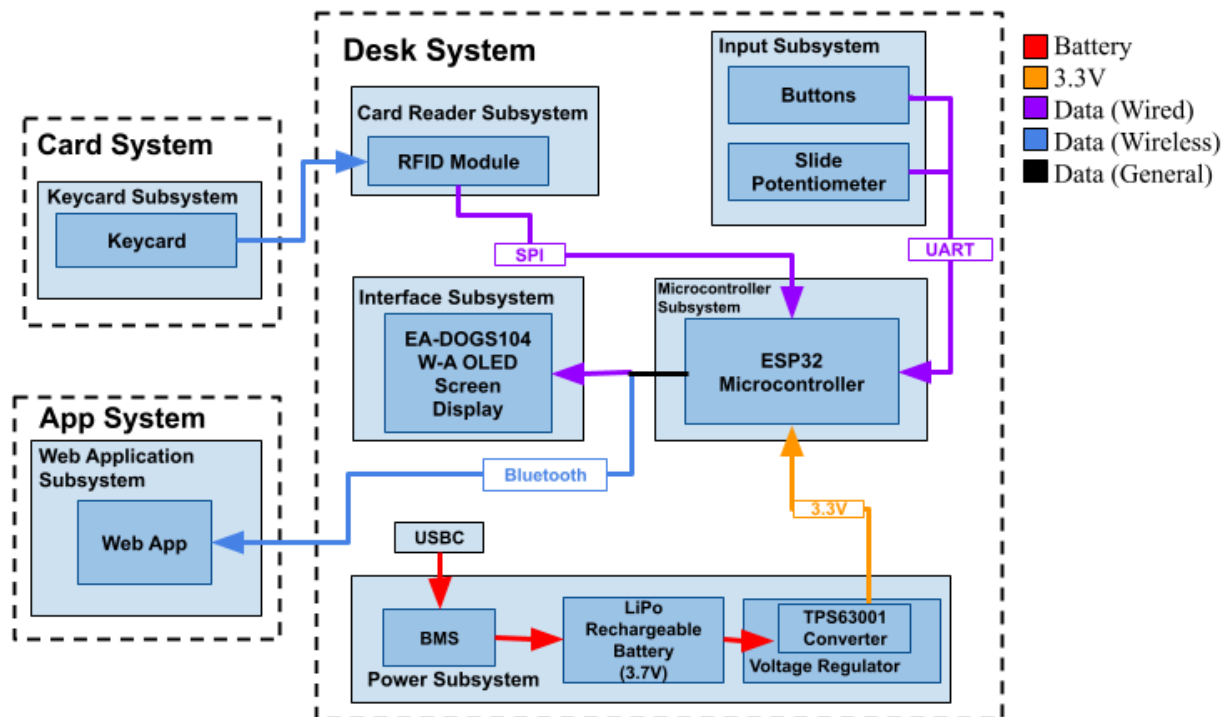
Desk System

Input Subsystem

Buttons

Slide Potentiometer

Battery
3.3V
Data (Wired)
Data (Wireless)
Data (General)

Card Reader Subsystem

RFID Module

Card System

Keycard Subsystem

Keycard

SPI

UART

Interface Subsystem

EA-DOGS104 W-A OLED Screen Display

Microcontroller Subsystem

ESP32 Microcontroller

App System

Web Application Subsystem

Web App

Bluetooth

3.3V

USBC

BMS

LiPo Rechargeable Battery (3.7V)

TPS63001 Converter

Voltage Regulator

Power Subsystem